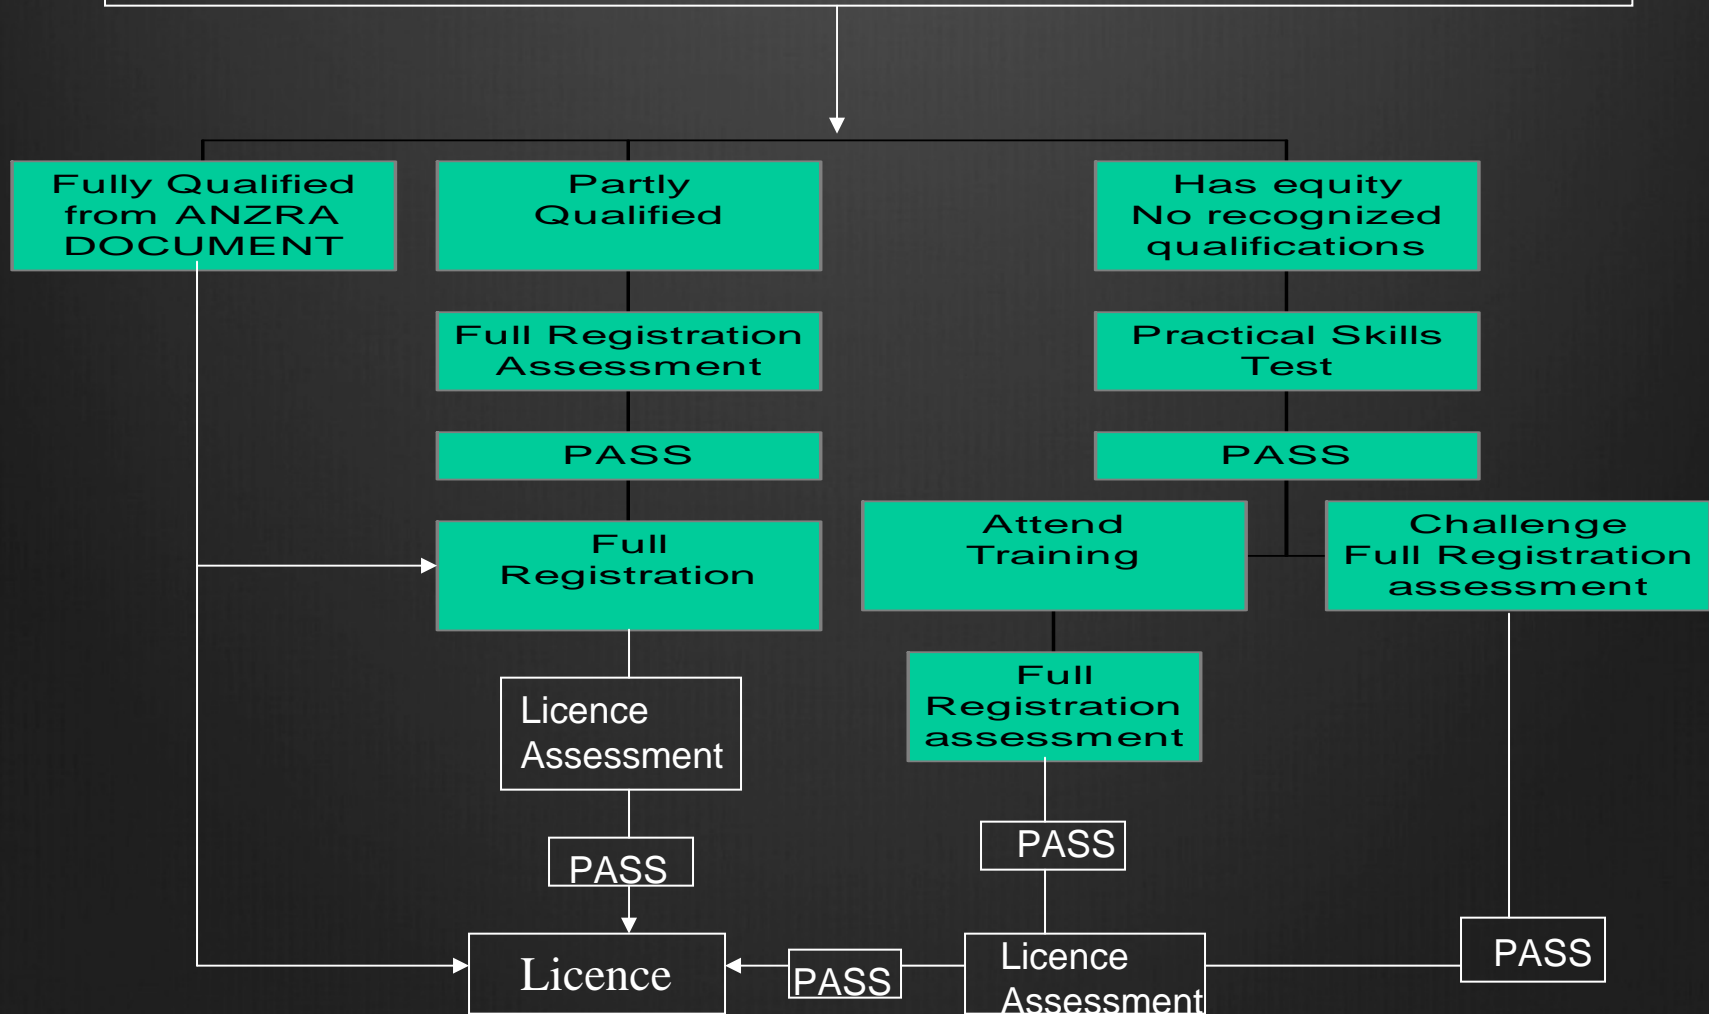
Fully Qualified from ANZRA DOCUMENT

Partly Qualified

Has equity No recognized qualifications

Full Registration Assessment

Practical Skills Test

PASS

PASS

Full Registration

Attend Training

Challenge Full Registration assessment

Licence Assessment

Full Registration assessment

PASS

PASS

PASS

Licence

PASS

Licence Assessment